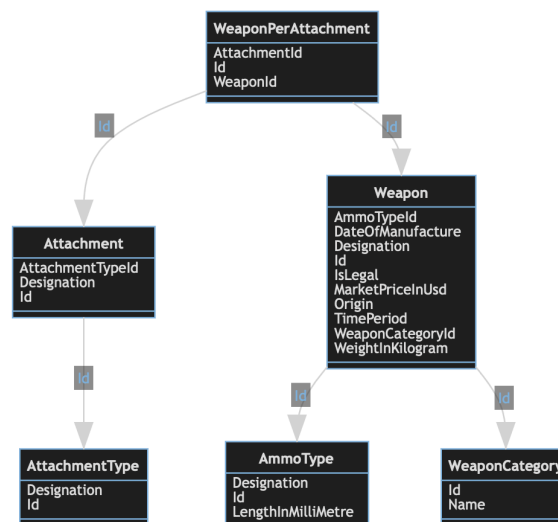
WeaponPerAttachment
AttachmentId
Id
WeaponId

Id

Id

Attachment
AttachmentTypeId
Designation
Id

Weapon
AmmoTypeId
DateOfManufacture
Designation
Id
IsLegal
MarketPriceInUsd
Origin
TimePeriod
WeaponCategoryId
WeightInKilogram

Id

Id

Id

AttachmentType
Designation
Id

AmmoType
Designation
Id
LengthInMilliMetre

WeaponCategory
Id
Name